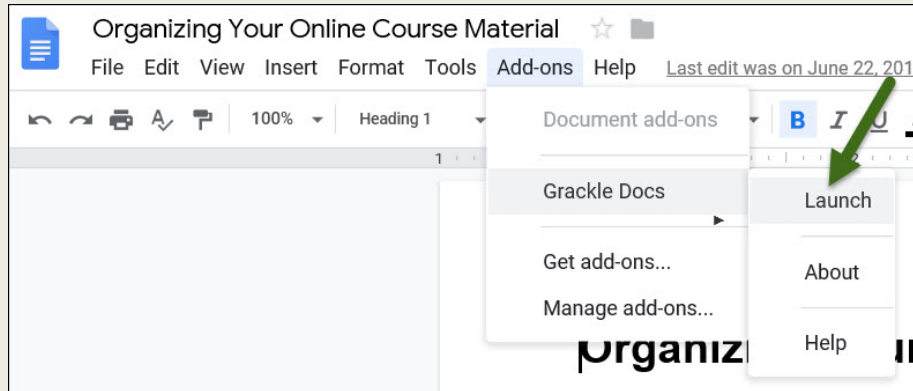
Organizing Your Online Course Material

File Edit View Insert Format Tools Add-ons Help Last edit was on June 22, 201

100% Heading 1

B I U

Document add-ons

Grackle Docs

Get add-ons...

Manage add-ons...

Launch

About

Help

Organiz